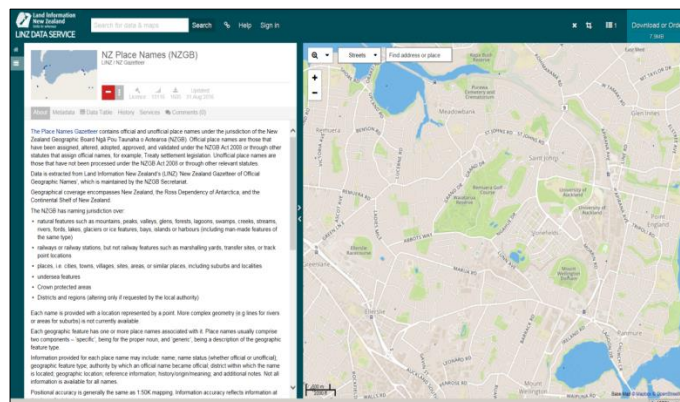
Land Information New Zealand
LINZ DATA SERVICE
Search for data & maps
Search
Help
Sign in
Download or Order
7.9MB

NZ Place Names (NZGB)
LINZ / NZ Gazetteer
Updated 31 Aug 2016

About
Metadata
Data Table
History
Services
Comments (0)

The Place Names Gazetteer contains official and unofficial place names under the jurisdiction of the New Zealand Geographic Board Ngā Pou Taunaha o Aotearoa (NZGB). Official place names are those that have been assigned, altered, adopted, approved, and validated under the NZGB Act 2008 or through other statutes that assign official names, for example, Treaty settlement legislation. Unofficial place names are those that have not been processed under the NZGB Act 2008 or through other relevant statutes.

Data is extracted from Land Information New Zealand's (LINZ) 'New Zealand Gazetteer of Official Geographic Names', which is maintained by the NZGB Secretariat.

Geographical coverage encompasses New Zealand, the Ross Dependency of Antarctica, and the Continental Shelf of New Zealand.

The NZGB has naming jurisdiction over:

• natural features such as mountains, peaks, valleys, glens, forests, lagoons, swamps, creeks, streams, rivers, fords, lakes, glaciers or ice features, bays, islands or harbours (including man-made features of the same type)
• railways or railway stations, but not railway features such as marshalling yards, transfer sites, or track point locations
• places, i.e. cities, towns, villages, sites, areas, or similar places, including suburbs and localities
• undersea features
• Crown protected areas
• Districts and regions (altering only if requested by the local authority)

Each name is provided with a location represented by a point. More complex geometry (e.g lines for rivers or areas for suburbs) is not currently available.

Each geographic feature has one or more place names associated with it. Place names usually comprise two components – 'specific', being for the proper noun, and 'generic', being a description of the geographic feature type.

Information provided for each place name may include: name; name status (whether official or unofficial); geographic feature type; authority by which an official name became official; district within which the name is located; geographic location; reference information; history/origin/meaning; and additional notes. Not all information is available for all names.

Positional accuracy is generally the same as 1:50K mapping. Information accuracy reflects information at

Streets
Find address or place
Meadowbank
Saint Johns